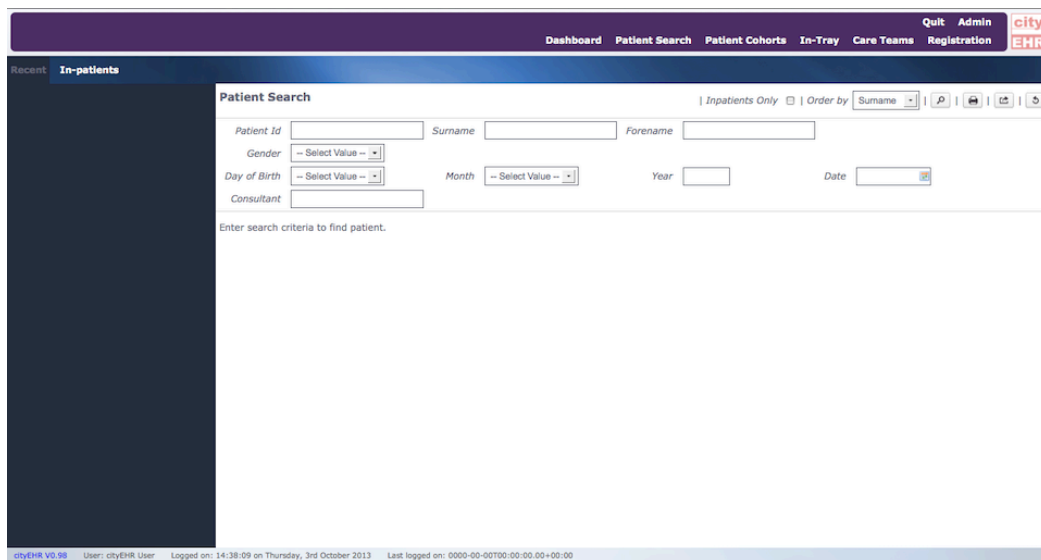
Quit Admin
city EHR
Dashboard Patient Search Patient Cohorts In-Tray Care Teams Registration

Recent In-patients

Patient Search

| Inpatients Only | Order by Surname

Patient Id
Surname
Forename
Gender -- Select Value --
Day of Birth -- Select Value --
Month -- Select Value --
Year
Date
Consultant

Enter search criteria to find patient.

cityEHR V0.98 User: cityEHR User Logged on: 14:38:09 on Thursday, 3rd October 2013 Last logged on: 0000-00-00T00:00:00.00+00:00